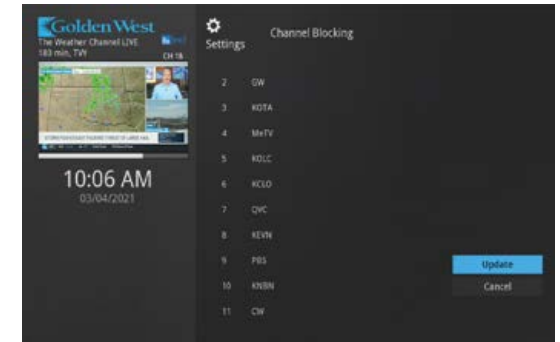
Golden West
The Weather Channel LIVE
183 min. TVY
CH 18

10:06 AM
03/04/2021

Settings

Channel Blocking

| | |
|---|---|
| 2 | GW |
| 3 | KOTA |
| 4 | MeTV |
| 5 | KOLC |
| 6 | KCLO |
| 7 | QVC |
| 8 | KEVN |
| 9 | PBS |
| 10 | KNBN |
| 11 | CW |

Update
Cancel